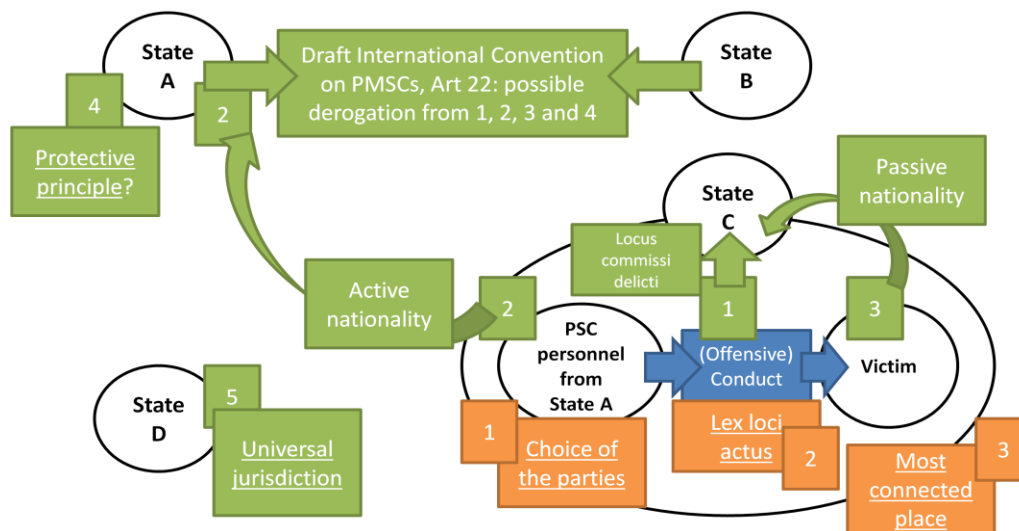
State A

Draft International Convention on PMSCs, Art 22: possible derogation from 1, 2, 3 and 4

State B

4

2

Protective principle?

Passive nationality

State C

Locus commissi delicti

Active nationality

2

1

3

PSC personnel from State A

(Offensive) Conduct

Victim

State D

5

Universal jurisdiction

1

Choice of the parties

Lex loci actus

2

3

Most connected place